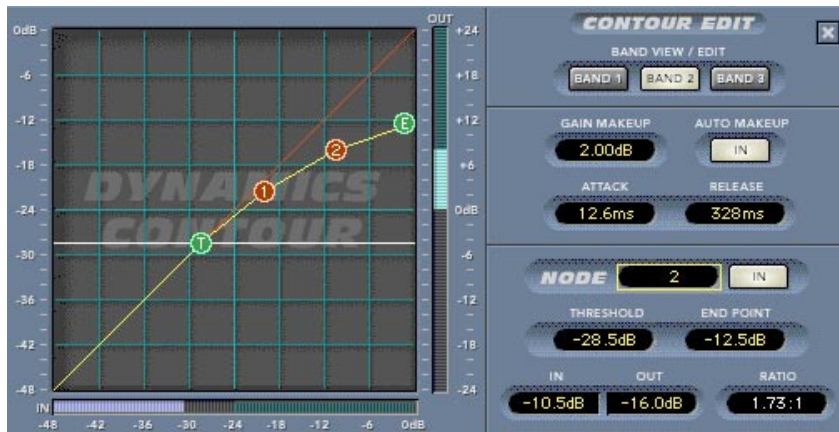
0dB
-6
-12
-18
-24
-30
-36
-42
-48

DYNAMICS CONTOUR

T 1 2 E

OUT
+24
+18
+12
+6
0dB
-6
-12
-18
-24

IN
-48 -42 -36 -30 -24 -18 -12 -6 0dB

CONTOUR EDIT

BAND VIEW / EDIT
BAND 1 BAND 2 BAND 3

GAIN MAKEUP
2.00dB
AUTO MAKEUP
IN

ATTACK
12.6ms
RELEASE
328ms

NODE
2
IN

THRESHOLD
-28.5dB
END POINT
-12.5dB

IN
-10.5dB
OUT
-16.0dB
RATIO
1.73:1